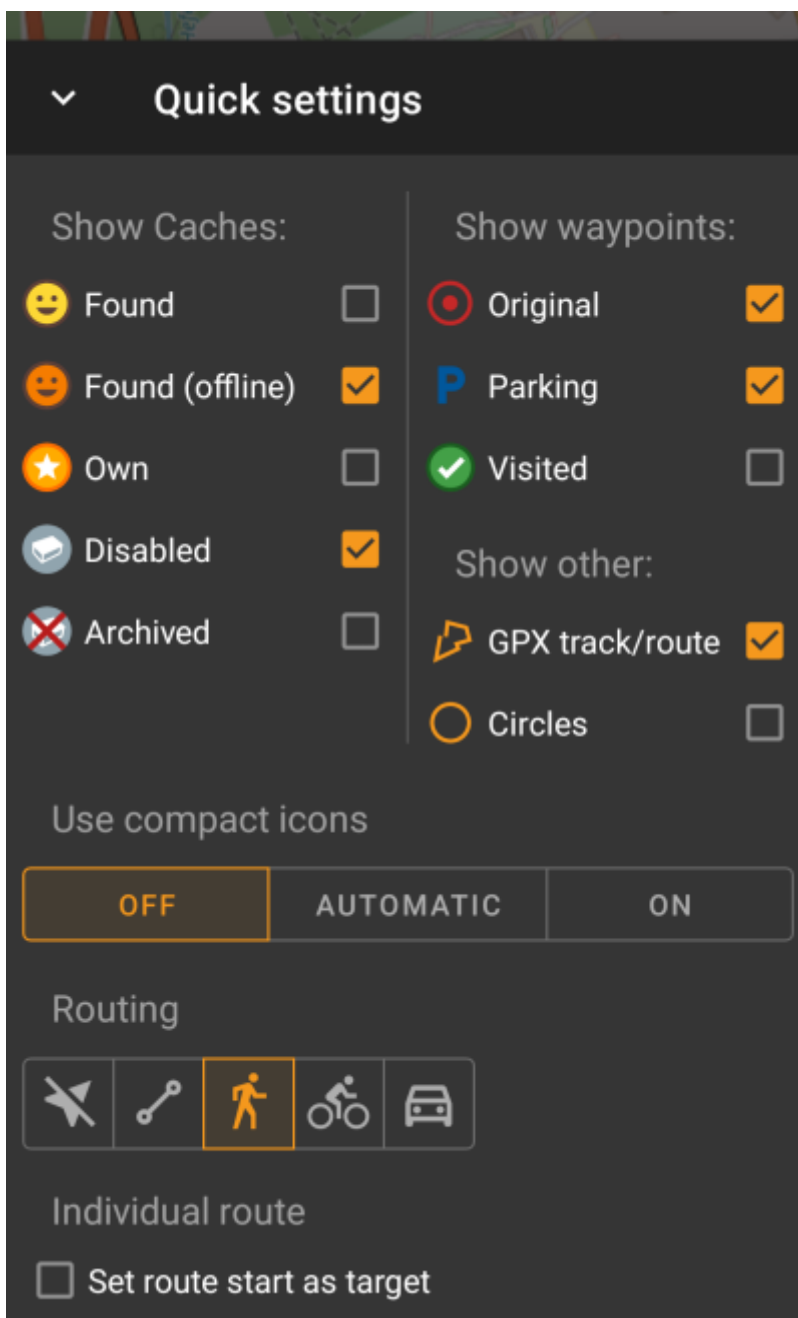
Quick settings

Show Caches:

Found

Found (offline)

Own

Disabled

Archived

Show waypoints:

Original

P Parking

Visited

Show other:

GPX track/route

Circles

Use compact icons

OFF | AUTOMATIC | ON

Routing

Individual route

Set route start as target